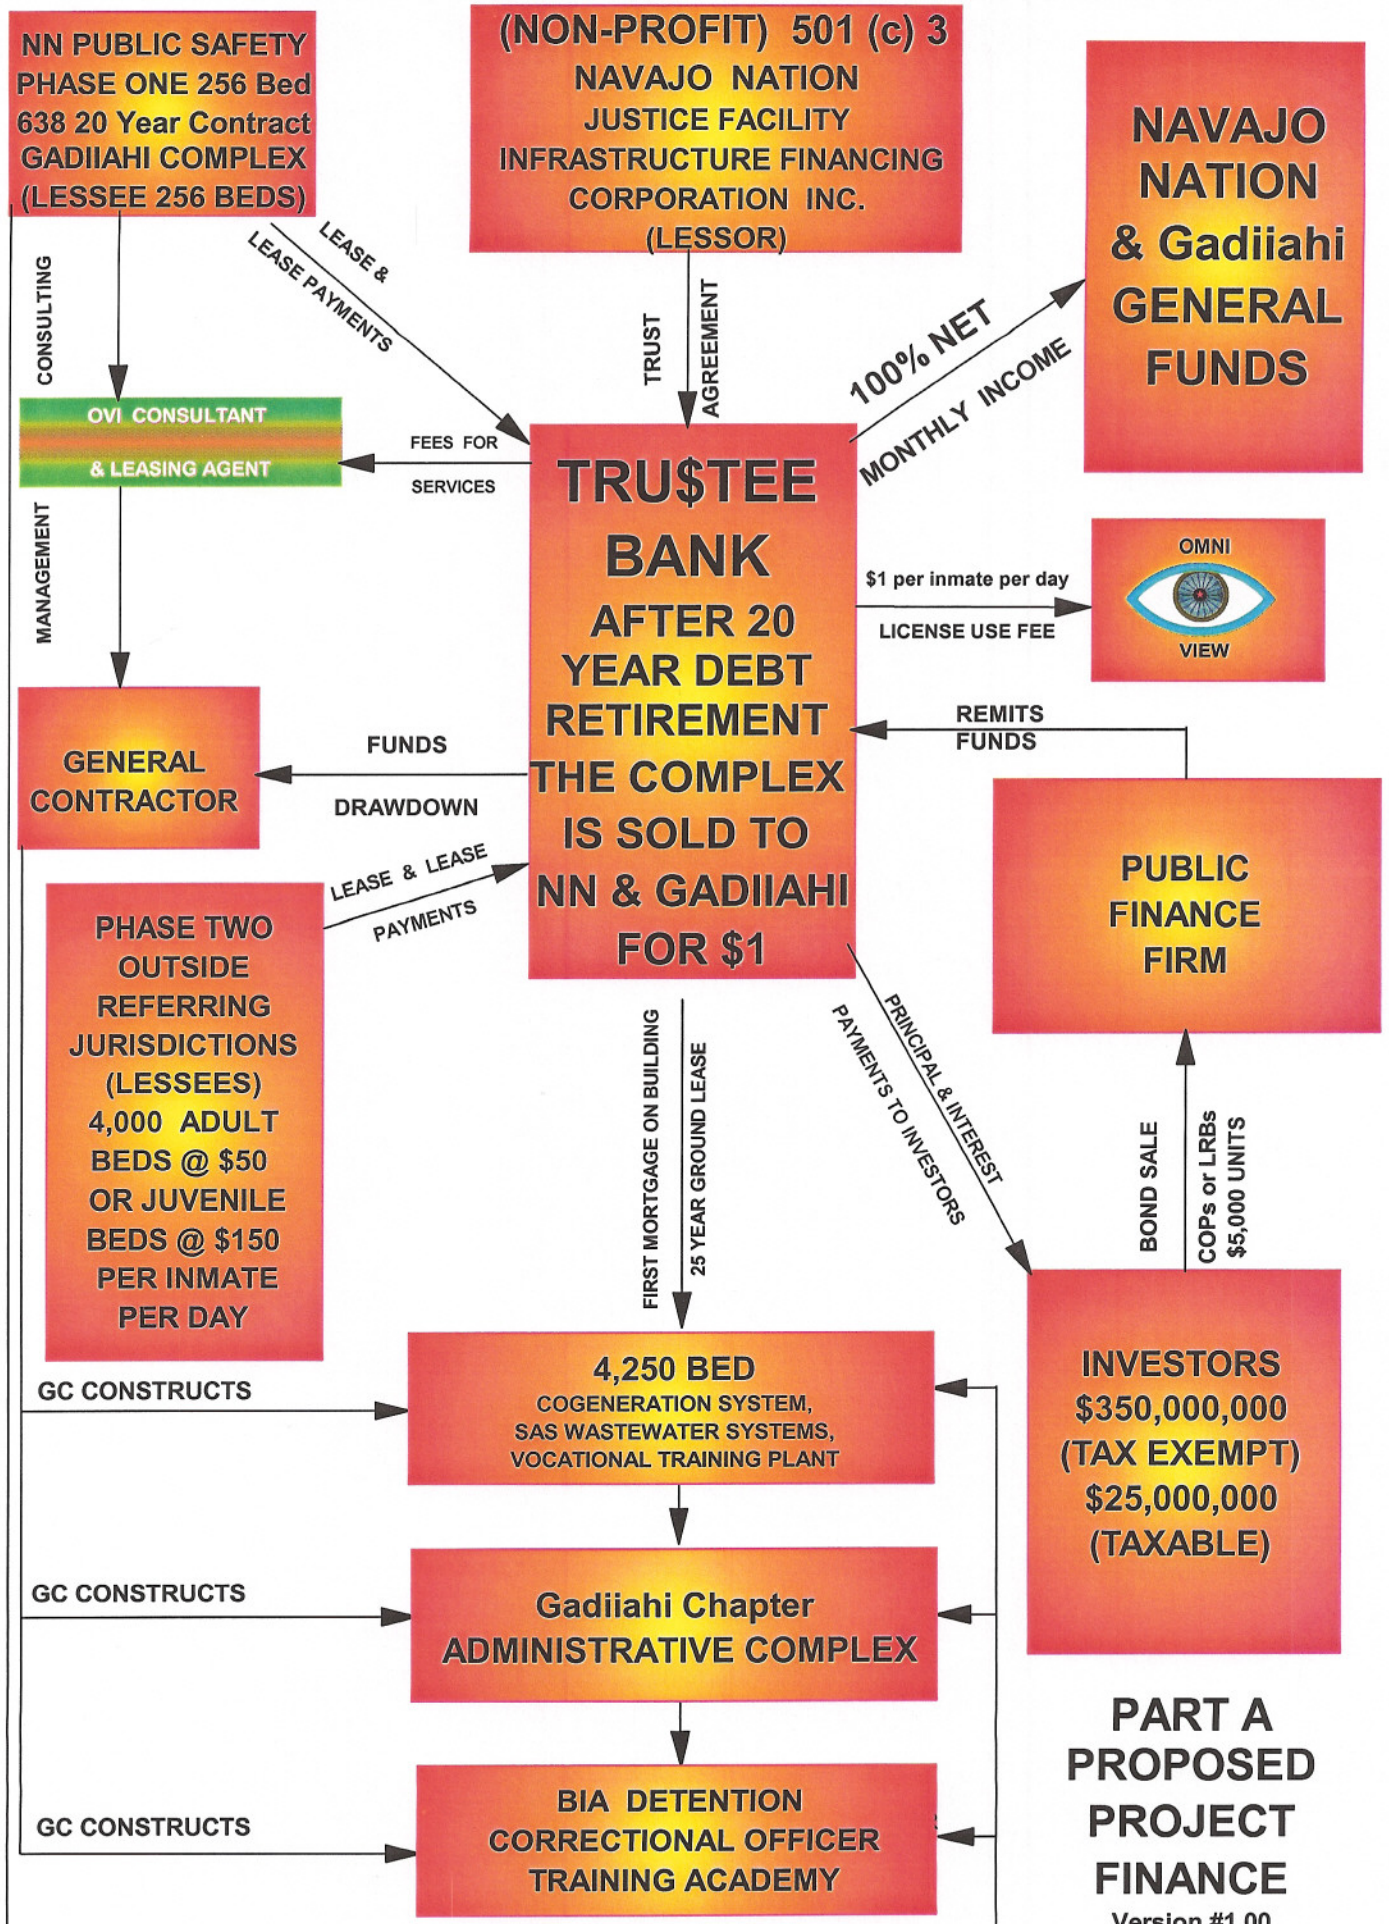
NN PUBLIC SAFETY PHASE ONE 256 Bed 638 20 Year Contract GADIIAHI COMPLEX (LESSEE 256 BEDS)

(NON-PROFIT) 501 (c) 3 NAVAJO NATION JUSTICE FACILITY INFRASTRUCTURE FINANCING CORPORATION INC. (LESSOR)

NAVAJO NATION & Gadiiahi GENERAL FUNDS

CONSULTING

LEASE & LEASE PAYMENTS

TRUST

AGREEMENT

100% NET MONTHLY INCOME

OVI CONSULTANT & LEASING AGENT

FEES FOR SERVICES

TRU$TEE BANK AFTER 20 YEAR DEBT RETIREMENT THE COMPLEX IS SOLD TO NN & GADIIAHI FOR $1

MANAGEMENT

$1 per inmate per day

LICENSE USE FEE

OMNI VIEW

REMITS FUNDS

GENERAL CONTRACTOR

FUNDS

DRAWDOWN

LEASE & LEASE PAYMENTS

PUBLIC FINANCE FIRM

PHASE TWO OUTSIDE REFERRING JURISDICTIONS (LESSEES) 4,000 ADULT BEDS @ $50 OR JUVENILE BEDS @ $150 PER INMATE PER DAY

FIRST MORTGAGE ON BUILDING

25 YEAR GROUND LEASE

PAYMENTS TO INVESTORS

PRINCIPAL & INTEREST

BOND SALE

COPs or LRBs $5,000 UNITS

GC CONSTRUCTS

4,250 BED COGENERATION SYSTEM, SAS WASTEWATER SYSTEMS, VOCATIONAL TRAINING PLANT

INVESTORS $350,000,000 (TAX EXEMPT) $25,000,000 (TAXABLE)

GC CONSTRUCTS

Gadiiahi Chapter ADMINISTRATIVE COMPLEX

GC CONSTRUCTS

BIA DETENTION CORRECTIONAL OFFICER TRAINING ACADEMY

PART A PROPOSED PROJECT FINANCE

Version #1.00